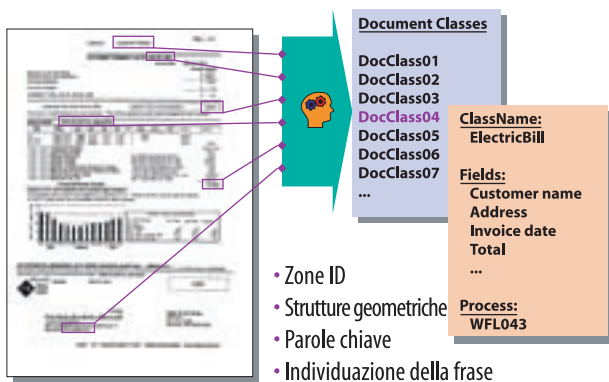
Document Classes

DocClass01
DocClass02
DocClass03
DocClass04
DocClass05
DocClass06
DocClass07
...

ClassName:
ElectricBill

Fields:
Customer name
Address
Invoice date
Total
...

Process:
WFL043

• Zone ID
• Strutture geometriche
• Parole chiave
• Individuazione della frase